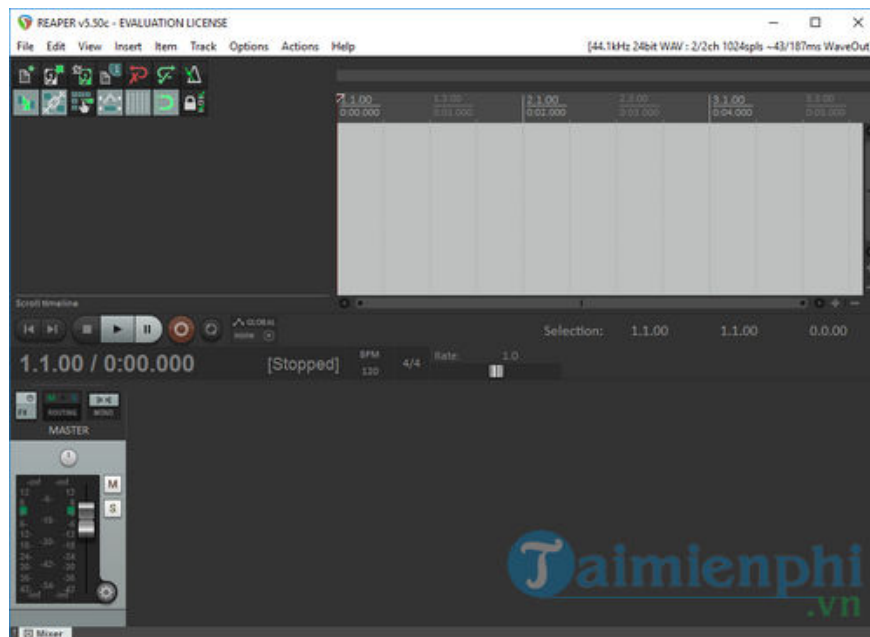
REAPER v5.50c - EVALUATION LICENSE

File Edit View Insert Item Track Options Actions Help

[44.1kHz 24bit WAV : 2/2ch 1024spls ~43/187ms WaveOut

1.1.00
0:00.000

1.3.00
0:01.000

2.1.00
0:02.000

2.3.00
0:03.000

3.1.00
0:04.000

3.3.00
0:05.000

Scroll timeline

GLOBAL
none

Selection: 1.1.00 1.1.00 0.0.00

1.1.00 / 0:00.000 [Stopped] BPM 120 4/4 Rate: 1.0

FX ROUTING MONO

MASTER

M
S

-inf -inf
12
6
-6
-12
-18
-24
-30
-36
-42
-48
-54

Mixer

Taimienphi
.vn